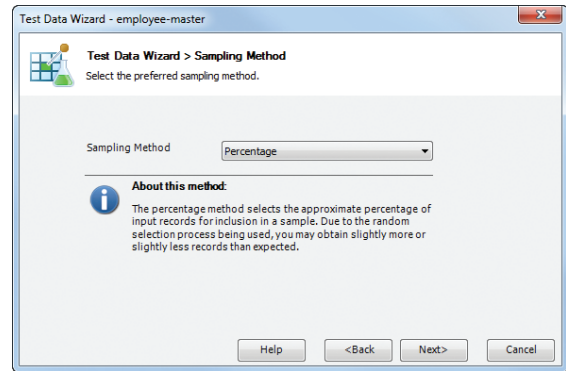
Test Data Wizard - employee-master

Test Data Wizard > Sampling Method
Select the preferred sampling method.

Sampling Method
Percentage

About this method:

The percentage method selects the approximate percentage of input records for inclusion in a sample. Due to the random selection process being used, you may obtain slightly more or slightly less records than expected.

Help
<Back
Next>
Cancel